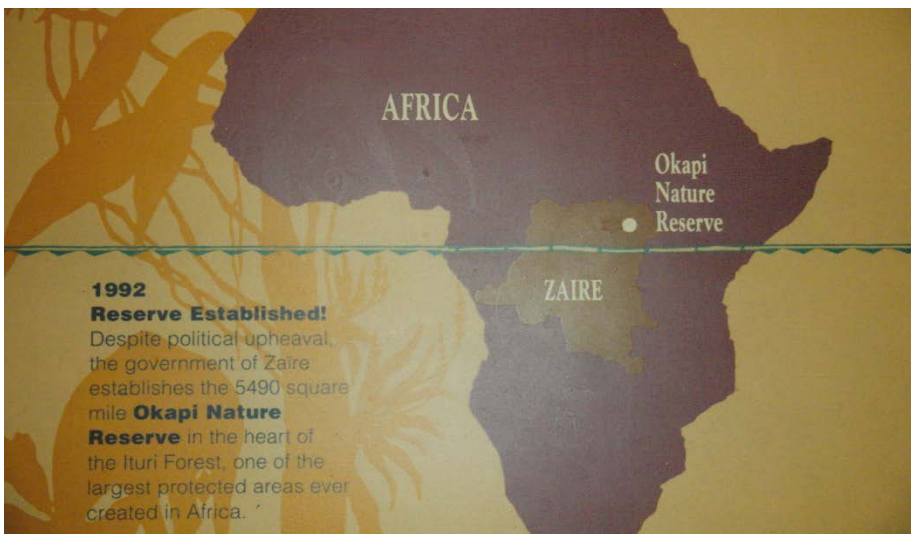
AFRICA

Okapi Nature Reserve

ZAIRE

1992
Reserve Established!
Despite political upheaval, the government of Zaïre establishes the 5490 square mile Okapi Nature Reserve in the heart of the Ituri Forest, one of the largest protected areas ever created in Africa.